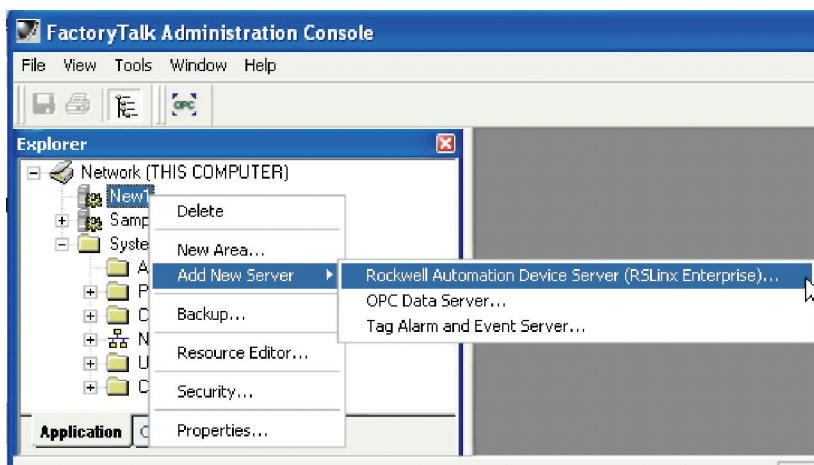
FactoryTalk Administration Console

File View Tools Window Help

OPC

Explorer

Network (THIS COMPUTER)

New1

Samp

Syste

A

P

D

N

U

D

Delete

New Area...

Add New Server

Backup...

Resource Editor...

Security...

Properties...

Rockwell Automation Device Server (RSLinx Enterprise)...

OPC Data Server...

Tag Alarm and Event Server...

Application

C